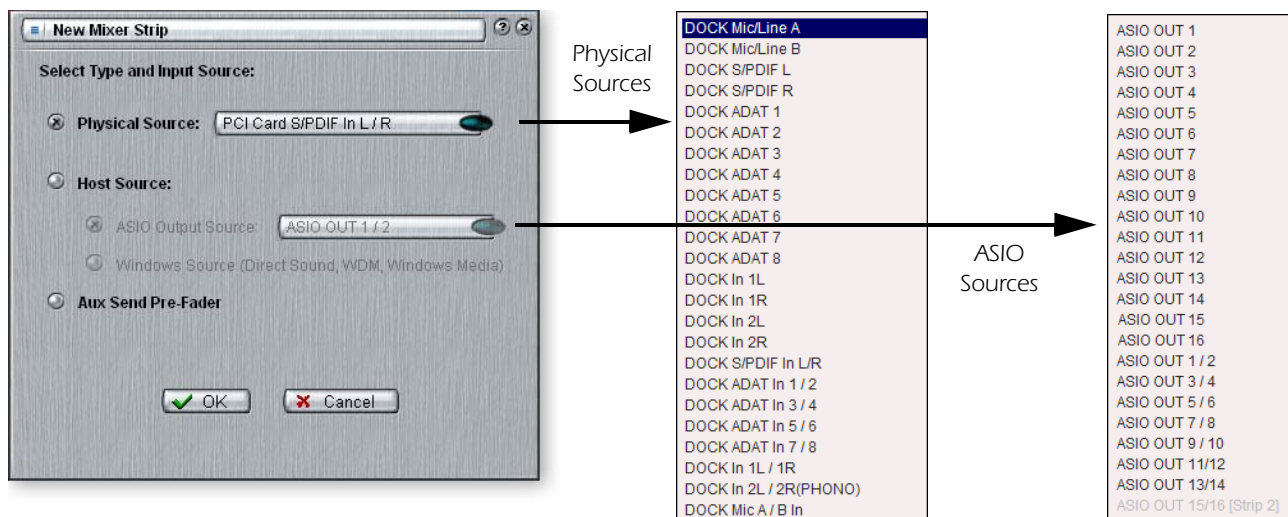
New Mixer Strip

Select Type and Input Source:

Physical Source: PCI Card S/PDIF In L / R

Host Source:

ASIO Output Source: ASIO OUT 1 / 2

Windows Source (Direct Sound, WDM, Windows Media)

Aux Send Pre-Fader

OK

Cancel

Physical Sources

DOCK Mic/Line A
DOCK Mic/Line B
DOCK S/PDIF L
DOCK S/PDIF R
DOCK ADAT 1
DOCK ADAT 2
DOCK ADAT 3
DOCK ADAT 4
DOCK ADAT 5
DOCK ADAT 6
DOCK ADAT 7
DOCK ADAT 8
DOCK In 1L
DOCK In 1R
DOCK In 2L
DOCK In 2R
DOCK S/PDIF In L/R
DOCK ADAT In 1 / 2
DOCK ADAT In 3 / 4
DOCK ADAT In 5 / 6
DOCK ADAT In 7 / 8
DOCK In 1L / 1R
DOCK In 2L / 2R(PHONO)
DOCK Mic A / B In

ASIO Sources

ASIO OUT 1
ASIO OUT 2
ASIO OUT 3
ASIO OUT 4
ASIO OUT 5
ASIO OUT 6
ASIO OUT 7
ASIO OUT 8
ASIO OUT 9
ASIO OUT 10
ASIO OUT 11
ASIO OUT 12
ASIO OUT 13
ASIO OUT 14
ASIO OUT 15
ASIO OUT 16
ASIO OUT 1 / 2
ASIO OUT 3 / 4
ASIO OUT 5 / 6
ASIO OUT 7 / 8
ASIO OUT 9 / 10
ASIO OUT 11/12
ASIO OUT 13/14
ASIO OUT 15/16 [Strip 2]